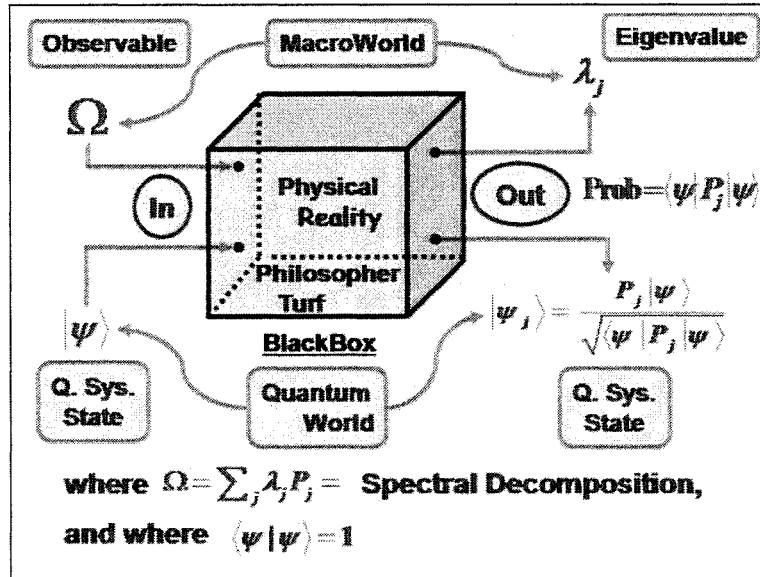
Observable

MacroWorld

Eigenvalue

$\Omega$

$\lambda_j$

In

Physical Reality

Philosopher Turf

Out

Prob $= \langle \psi | P_j | \psi \rangle$

$|\psi\rangle$

BlackBox

$|\psi_j\rangle = \frac{P_j |\psi\rangle}{\sqrt{\langle \psi | P_j | \psi \rangle}}$

Q. Sys. State

Quantum World

Q. Sys. State

where $\Omega = \sum_j \lambda_j P_j =$ Spectral Decomposition,

and where $\langle \psi | \psi \rangle = 1$